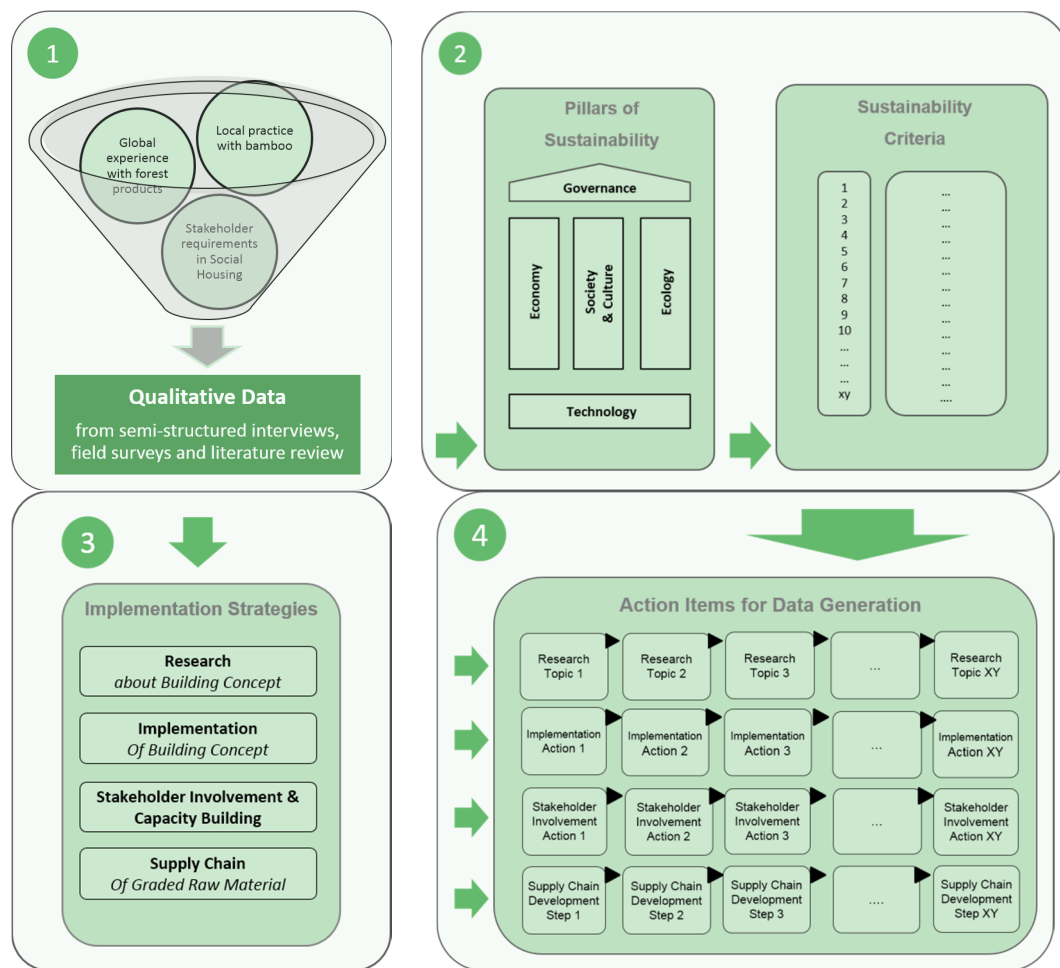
1

Global experience with forest products

Local practice with bamboo

Stakeholder requirements in Social Housing

Qualitative Data
from semi-structured interviews, field surveys and literature review

2

Pillars of Sustainability

Governance

Economy

Society & Culture

Ecology

Technology

Sustainability Criteria

1
2
3
4
5
6
7
8
9
10
...
...
...
xy

...
...
...
...
...
...
...
...
...
...
...
...
...
...
....

3

Implementation Strategies

Research
about Building Concept

Implementation
Of Building Concept

Stakeholder Involvement & Capacity Building

Supply Chain
Of Graded Raw Material

4

Action Items for Data Generation

| Research Topic 1 | Research Topic 2 | Research Topic 3 | ... | Research Topic XY |
|---|---|---|---|---|
| Implementation Action 1 | Implementation Action 2 | Implementation Action 3 | ... | Implementation Action XY |
| Stakeholder Involvement Action 1 | Stakeholder Involvement Action 2 | Stakeholder Involvement Action 3 | ... | Stakeholder Involvement Action XY |
| Supply Chain Development Step 1 | Supply Chain Development Step 2 | Supply Chain Development Step 3 | .... | Supply Chain Development Step XY |